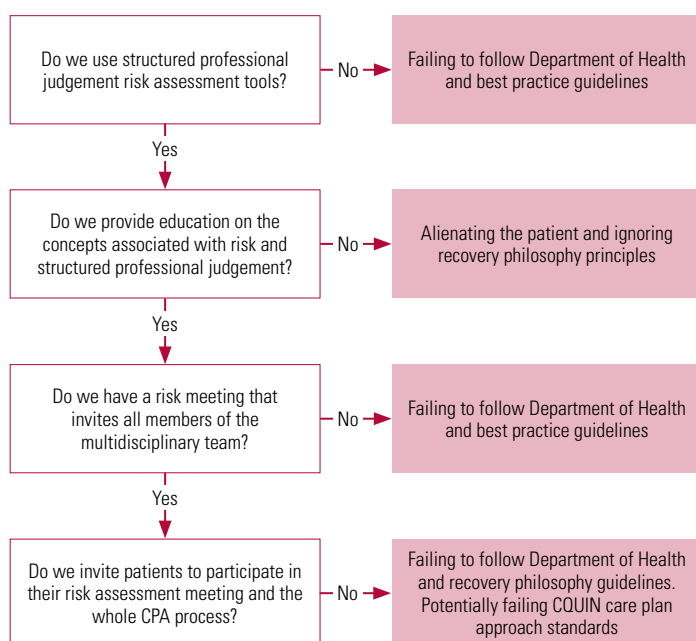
Do we use structured professional judgement risk assessment tools?

No

Failing to follow Department of Health and best practice guidelines

Yes

Do we provide education on the concepts associated with risk and structured professional judgement?

No

Alienating the patient and ignoring recovery philosophy principles

Yes

Do we have a risk meeting that invites all members of the multidisciplinary team?

No

Failing to follow Department of Health and best practice guidelines

Yes

Do we invite patients to participate in their risk assessment meeting and the whole CPA process?

No

Failing to follow Department of Health and recovery philosophy guidelines. Potentially failing CQUIN care plan approach standards